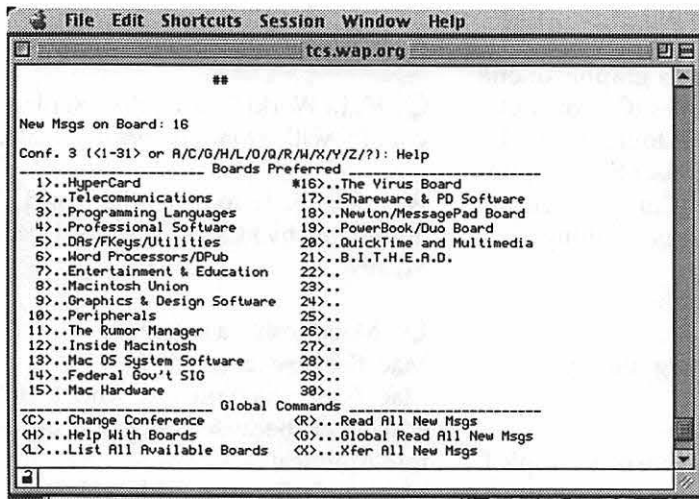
File Edit Shortcuts Session Window Help

tcs.wap.org

##

New Msgs on Board: 16

Conf. 3 (<1-31> or A/C/G/H/L/O/Q/R/W/X/Y/Z/?): Help

______________________ Boards Preferred ______________________

| | |
|---|---|
| 1>..HyperCard | *16>..The Virus Board |
| 2>..Telecommunications | 17>..Shareware & PD Software |
| 3>..Programming Languages | 18>..Newton/MessagePad Board |
| 4>..Professional Software | 19>..PowerBook/Duo Board |
| 5>..DAs/FKeys/Utilities | 20>..QuickTime and Multimedia |
| 6>..Word Processors/DPub | 21>..B.I.T.H.E.A.D. |
| 7>..Entertainment & Education | 22>.. |
| 8>..Macintosh Union | 23>.. |
| 9>..Graphics & Design Software | 24>.. |
| 10>..Peripherals | 25>.. |
| 11>..The Rumor Manager | 26>.. |
| 12>..Inside Macintosh | 27>.. |
| 13>..Mac OS System Software | 28>.. |
| 14>..Federal Gov't SIG | 29>.. |
| 15>..Mac Hardware | 30>.. |

______________________ Global Commands ______________________

| | |
|---|---|
| <C>...Change Conference | <R>...Read All New Msgs |
| <H>...Help With Boards | <G>...Global Read All New Msgs |
| <L>...List All Available Boards | <X>...Xfer All New Msgs |